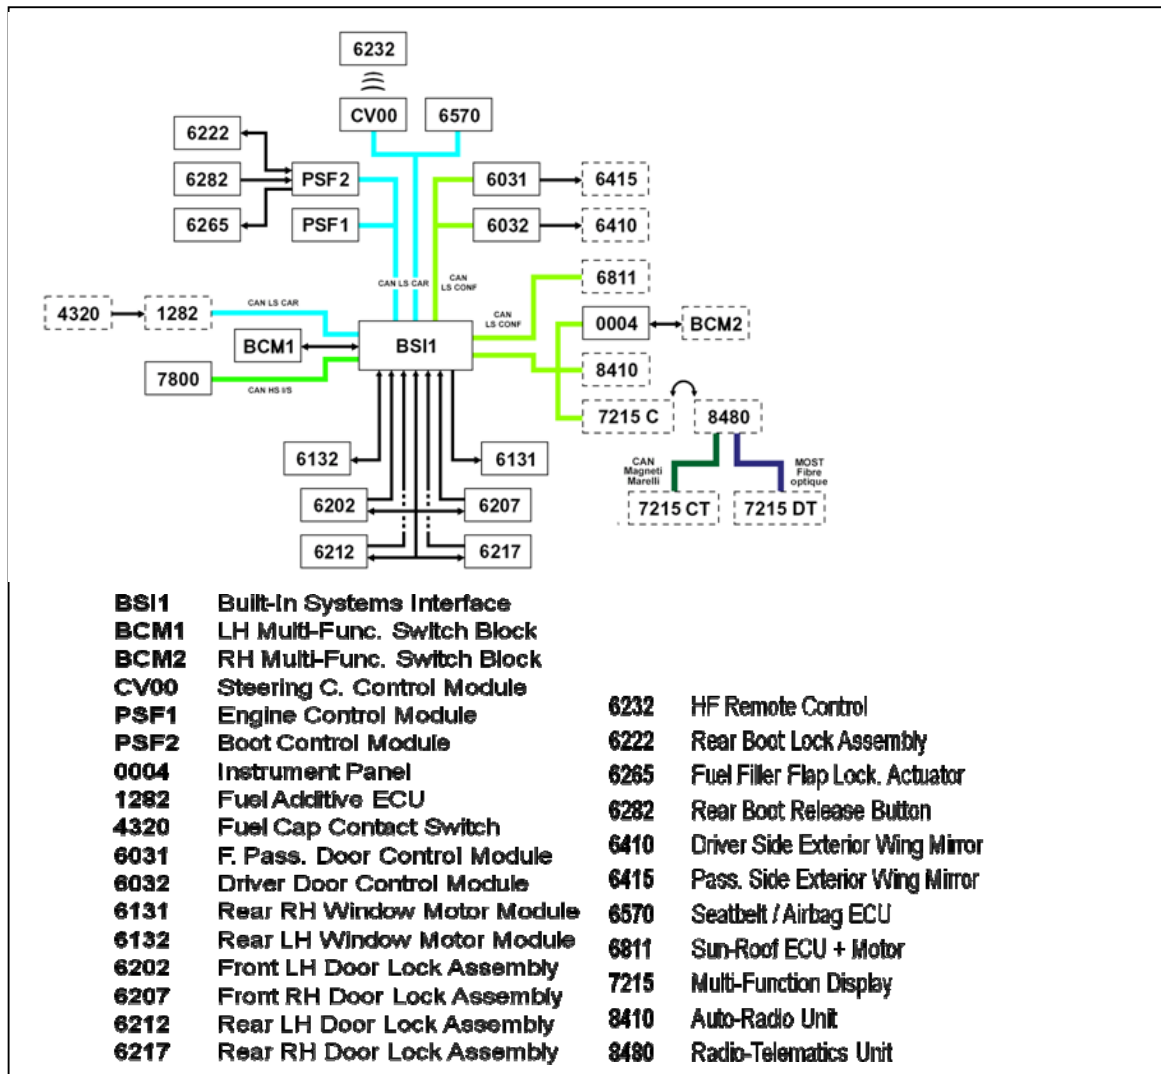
6232

CV00 6570

6222

6282 PSF2 6031 6415

6265 PSF1 6032 6410

CAN LS CAR

CAN LS CONF

6811

4320 1282 CAN LS CAR

CAN LS CONF

0004 BCM2

BCM1 BSI1

8410

7800 CAN HS I/S

7215 C 8480

6132 6131

CAN Magneti Marelli

MOST Fibre optique

6202 6207 7215 CT 7215 DT

6212 6217

| | |
|---|---|
| BSI1 | Built-In Systems Interface |
| BCM1 | LH Multi-Func. Switch Block |
| BCM2 | RH Multi-Func. Switch Block |
| CV00 | Steering C. Control Module |
| PSF1 | Engine Control Module |
| PSF2 | Boot Control Module |
| 0004 | Instrument Panel |
| 1282 | Fuel Additive ECU |
| 4320 | Fuel Cap Contact Switch |
| 6031 | F. Pass. Door Control Module |
| 6032 | Driver Door Control Module |
| 6131 | Rear RH Window Motor Module |
| 6132 | Rear LH Window Motor Module |
| 6202 | Front LH Door Lock Assembly |
| 6207 | Front RH Door Lock Assembly |
| 6212 | Rear LH Door Lock Assembly |
| 6217 | Rear RH Door Lock Assembly |

| | |
|---|---|
| 6232 | HF Remote Control |
| 6222 | Rear Boot Lock Assembly |
| 6265 | Fuel Filler Flap Lock. Actuator |
| 6282 | Rear Boot Release Button |
| 6410 | Driver Side Exterior Wing Mirror |
| 6415 | Pass. Side Exterior Wing Mirror |
| 6570 | Seatbelt / Airbag ECU |
| 6811 | Sun-Roof ECU + Motor |
| 7215 | Multi-Function Display |
| 8410 | Auto-Radio Unit |
| 8480 | Radio-Telematics Unit |